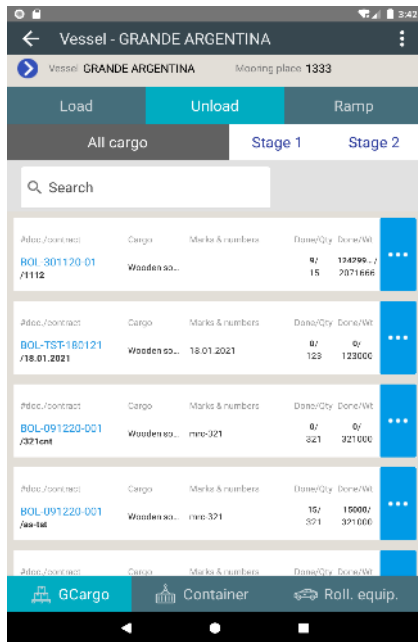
3:42

Vessel - GRANDE ARGENTINA

Vessel GRANDE ARGENTINA Mooring place 1333

Load Unload Ramp

All cargo Stage 1 Stage 2

Search

| #doc./contract | Cargo | Marks & numbers | Done/Qty | Done/Wt |
|---|---|---|---|---|
| BOL-301120-01 /1112 | Wooden so... | | 9/ 15 | 124299.../ 2071666 |
| BOL-TST-180121 /18.01.2021 | Wooden so... | 18.01.2021 | 0/ 123 | 0/ 123000 |
| BOL-091220-001 /321cnt | Wooden so... | mrc-321 | 0/ 321 | 0/ 321000 |
| BOL-091220-001 /as-tst | Wooden so... | mrc-321 | 15/ 321 | 15000/ 321000 |
| #doc./contract | Cargo | Marks & numbers | Done/Qty | Done/Wt |

GCargo Container Roll. equip.